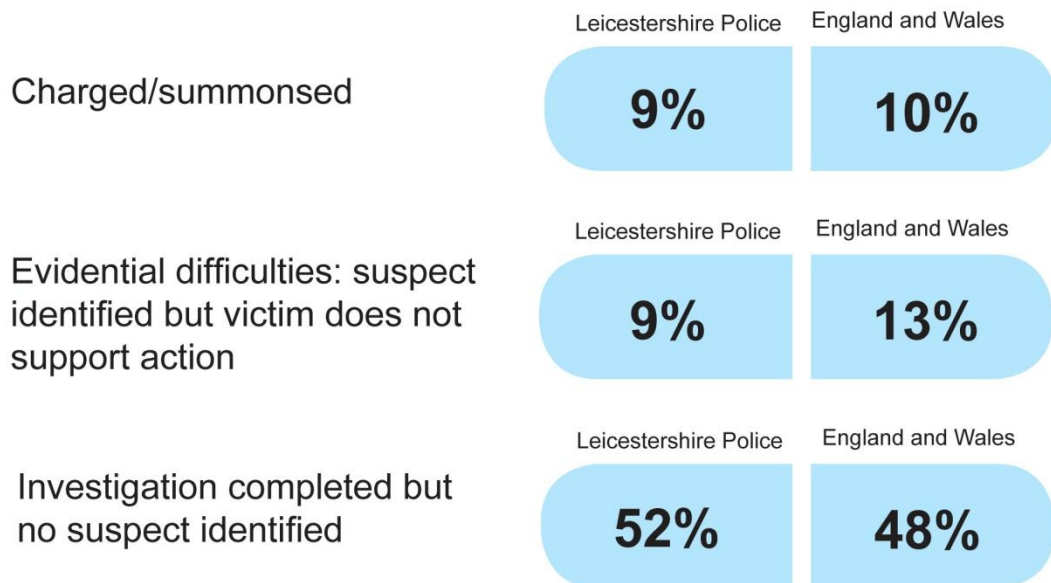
| | Leicestershire Police | England and Wales |
|---|---|---|
| Charged/summonsed | 9% | 10% |
| Evidential difficulties: suspect identified but victim does not support action | 9% | 13% |
| Investigation completed but no suspect identified | 52% | 48% |